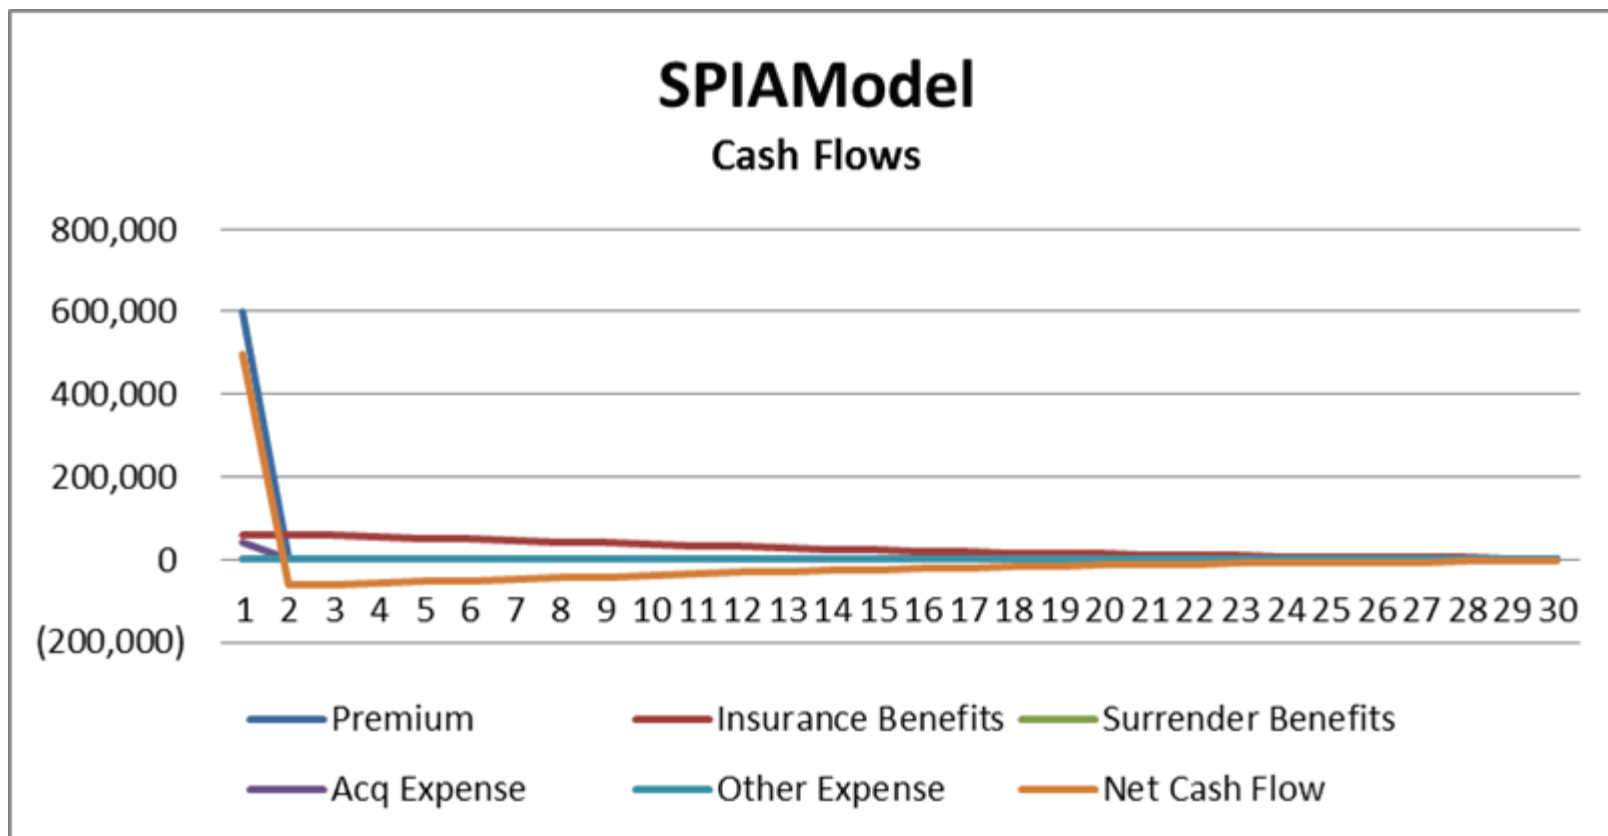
SPIAModel
Cash Flows

800,000
600,000
400,000
200,000
0
(200,000)

1 2 3 4 5 6 7 8 9 10 11 12 13 14 15 16 17 18 19 20 21 22 23 24 25 26 27 28 29 30

Premium
Insurance Benefits
Surrender Benefits
Acq Expense
Other Expense
Net Cash Flow